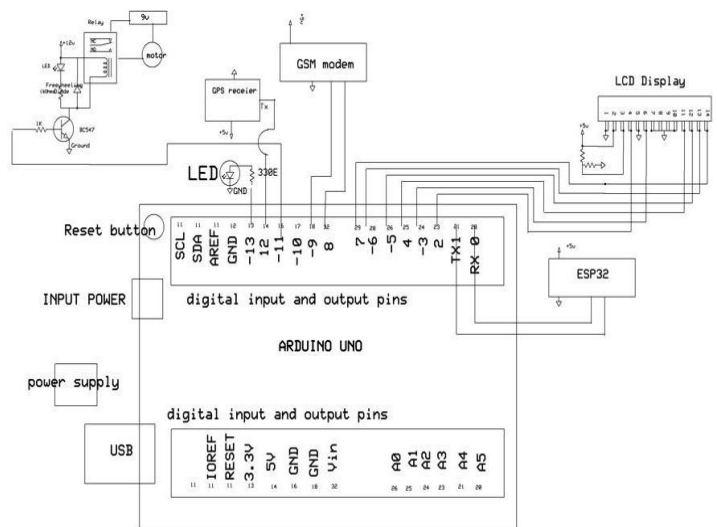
9v

Relay

+12v

motor

LED

Freewheeling (diode)

1K

BC547

Ground

GPS receier

Tx

+5v

GSM modem

LCD Display

+5v

LED

GND

330E

Reset button

SCL SDA AREF GND ~13 12 ~11 ~10 ~9 8 7 ~6 ~5 4 ~3 2 Tx1 RX 0

ESP32

+5v

INPUT POWER

digital input and output pins

ARDUINO UNO

power supply

digital input and output pins

USB

IOREF RESET 3.3V 5V GND GND Vin A0 A1 A2 A3 A4 A5